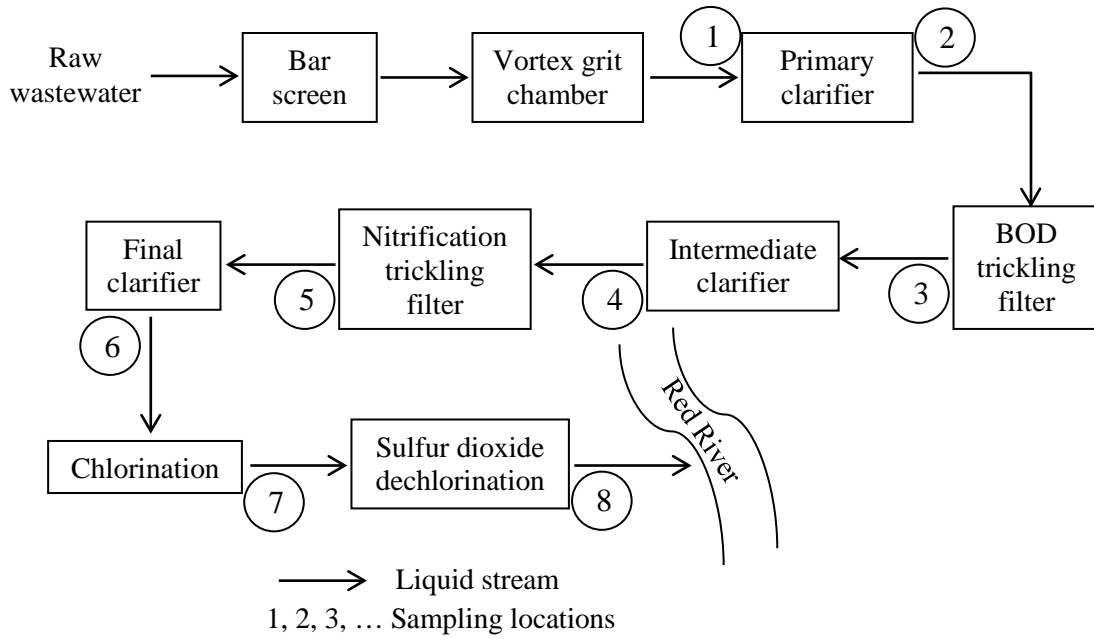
Raw wastewater

Bar screen

Vortex grit chamber

1

Primary clarifier

2

BOD trickling filter

3

Intermediate clarifier

4

Nitrification trickling filter

5

Final clarifier

6

Chlorination

7

Sulfur dioxide dechlorination

8

Red River

Liquid stream

1, 2, 3, … Sampling locations